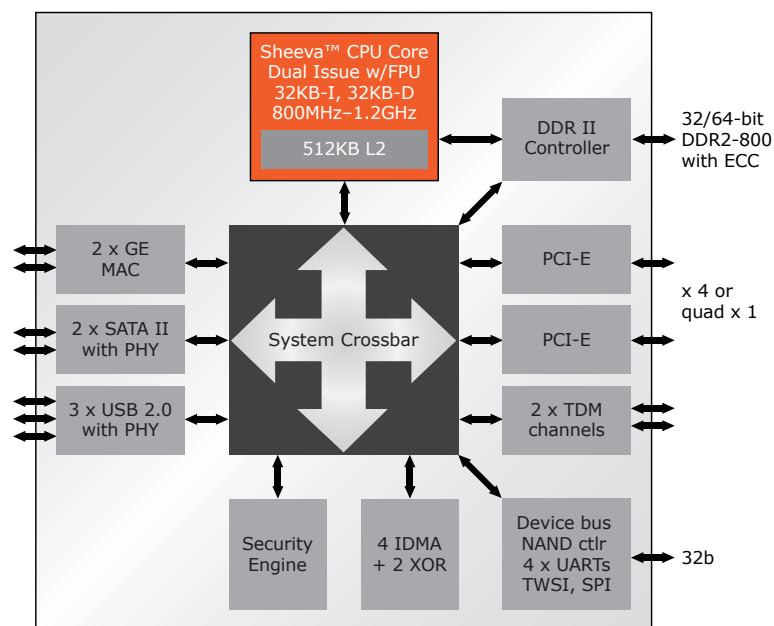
Sheeva™ CPU Core
Dual Issue w/FPU
32KB-I, 32KB-D
800MHz–1.2GHz

512KB L2

DDR II Controller

32/64-bit DDR2-800 with ECC

2 x GE MAC

System Crossbar

PCI-E

x 4 or quad x 1

2 x SATA II with PHY

PCI-E

3 x USB 2.0 with PHY

2 x TDM channels

Security Engine

4 IDMA + 2 XOR

Device bus NAND ctlr 4 x UARTs TWSI, SPI

32b